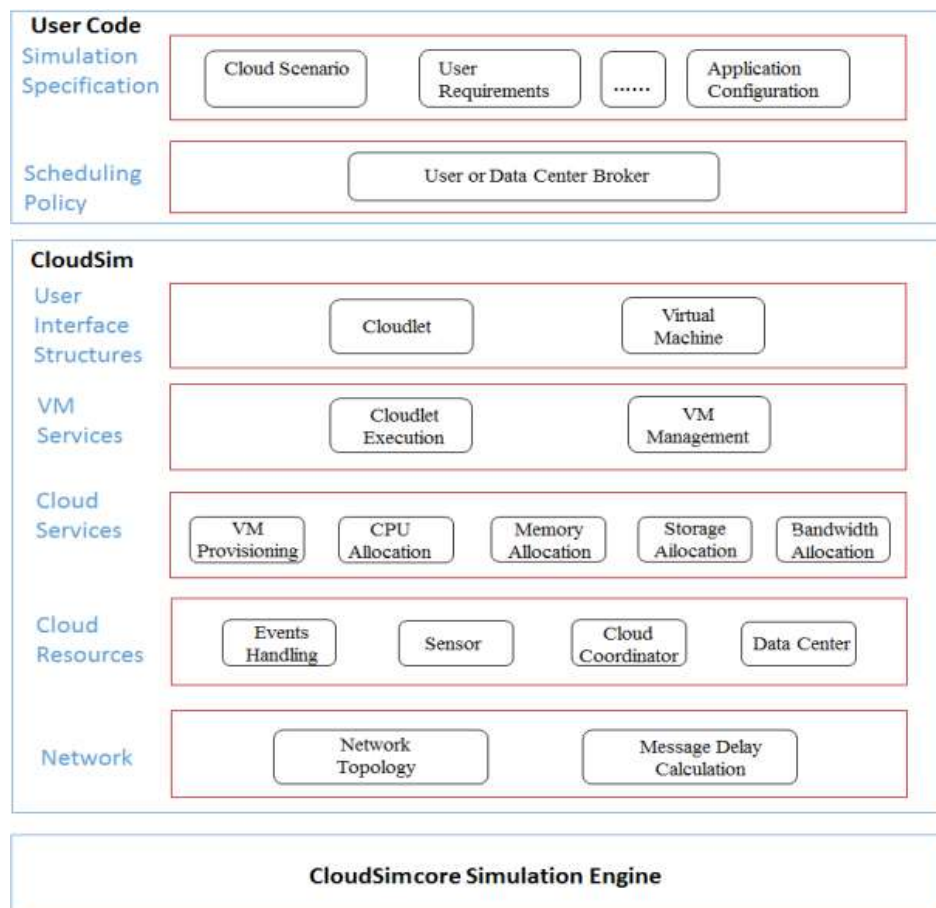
User Code

Simulation Specification

Cloud Scenario

User Requirements

......

Application Configuration

Scheduling Policy

User or Data Center Broker

CloudSim

User Interface Structures

Cloudlet

Virtual Machine

VM Services

Cloudlet Execution

VM Management

Cloud Services

VM Provisioning

CPU Allocation

Memory Allocation

Storage Allocation

Bandwidth Allocation

Cloud Resources

Events Handling

Sensor

Cloud Coordinator

Data Center

Network

Network Topology

Message Delay Calculation

CloudSimcore Simulation Engine